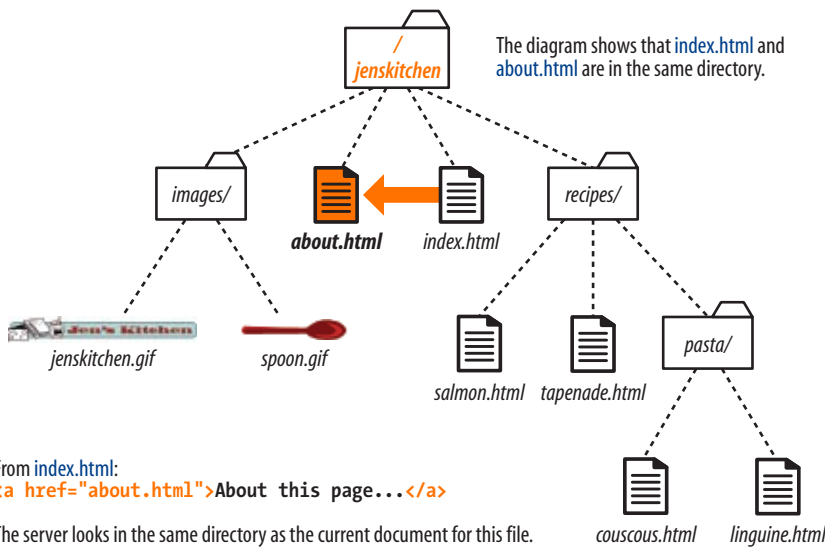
/
jenskitchen

The diagram shows that index.html and about.html are in the same directory.

images/

about.html

index.html

recipes/

Jen's Kitchen

jenskitchen.gif

spoon.gif

salmon.html

tapenade.html

pasta/

couscous.html

linguine.html

from index.html:
<a href="about.html">About this page...</a>

The server looks in the same directory as the current document for this file.